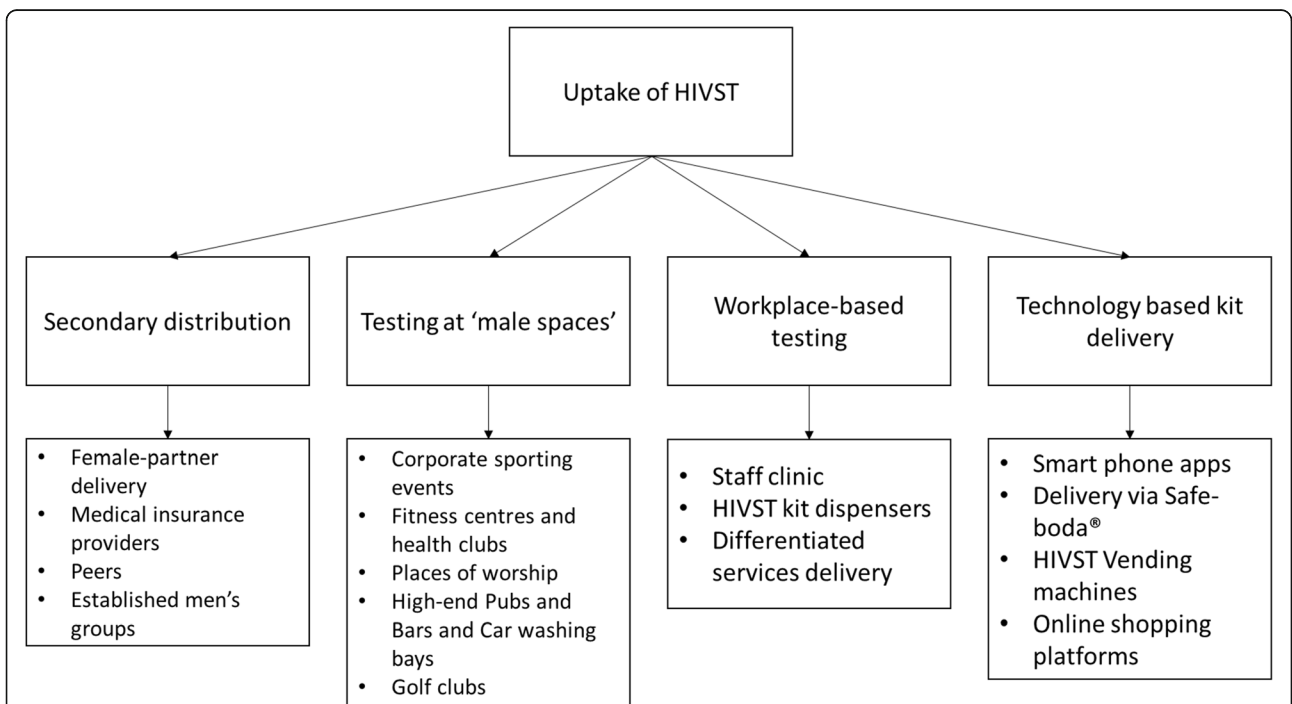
Uptake of HIVST

Secondary distribution

- Female-partner delivery
- Medical insurance providers
- Peers
- Established men's groups

Testing at 'male spaces'

- Corporate sporting events
- Fitness centres and health clubs
- Places of worship
- High-end Pubs and Bars and Car washing bays
- Golf clubs

Workplace-based testing

- Staff clinic
- HIVST kit dispensers
- Differentiated services delivery

Technology based kit delivery

- Smart phone apps
- Delivery via Safeboda®
- HIVST Vending machines
- Online shopping platforms